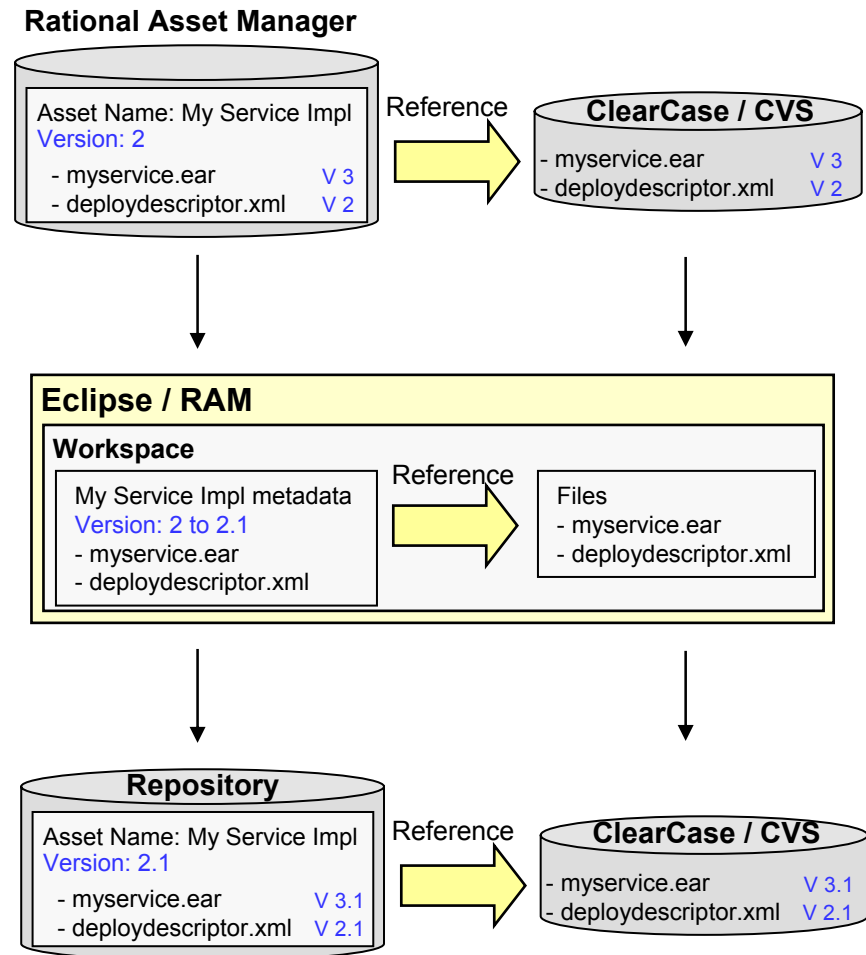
Rational Asset Manager

Asset Name: My Service Impl
Version: 2
- myservice.ear V 3
- deploydescriptor.xml V 2

Reference

ClearCase / CVS
- myservice.ear V 3
- deploydescriptor.xml V 2

Eclipse / RAM

Workspace

My Service Impl metadata
Version: 2 to 2.1
- myservice.ear
- deploydescriptor.xml

Reference

Files
- myservice.ear
- deploydescriptor.xml

Repository

Asset Name: My Service Impl
Version: 2.1
- myservice.ear V 3.1
- deploydescriptor.xml V 2.1

Reference

ClearCase / CVS
- myservice.ear V 3.1
- deploydescriptor.xml V 2.1